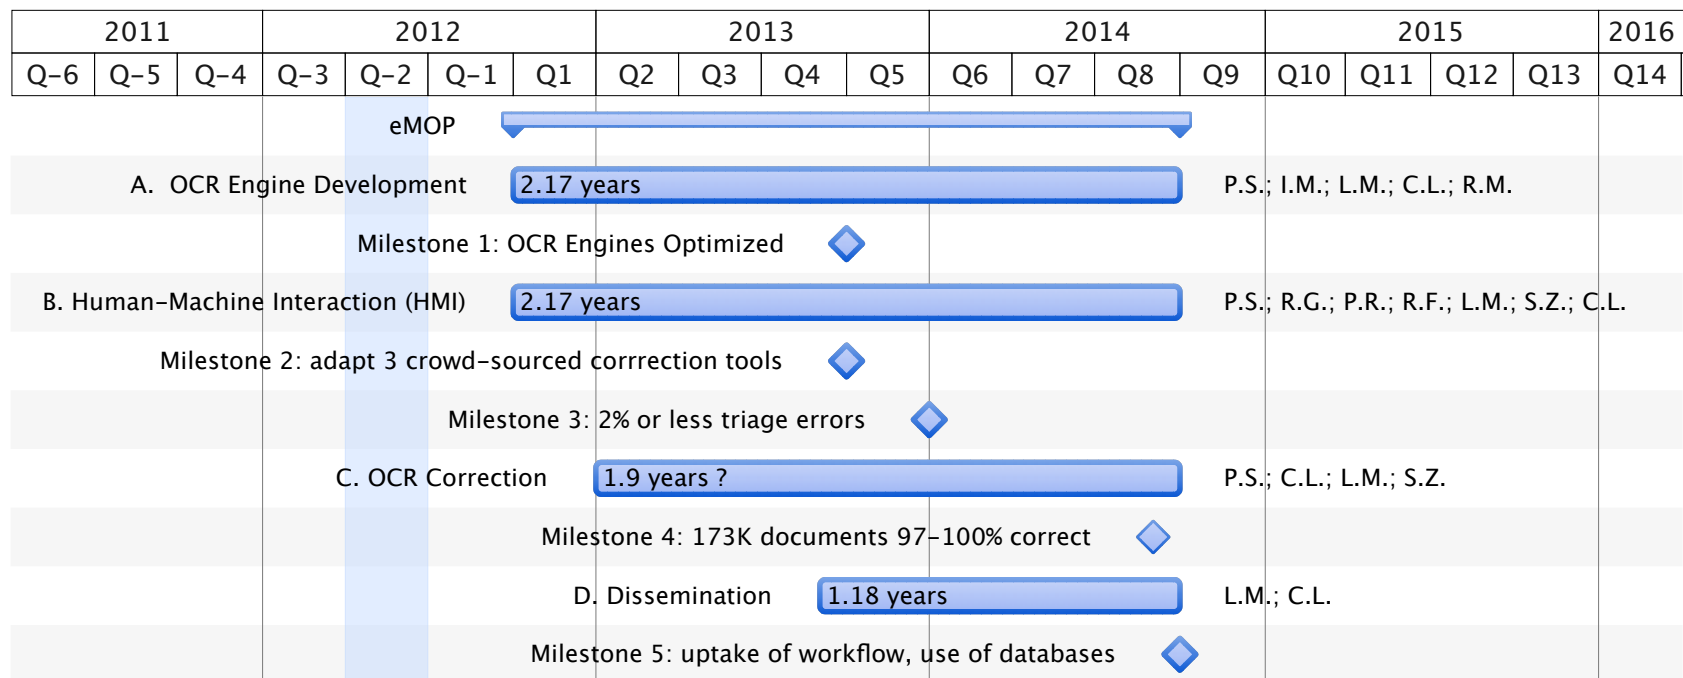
| 2011 | | | 2012 | | | | 2013 | | | | 2014 | | | | 2015 | | | | 2016 |
|---|---|---|---|---|---|---|---|---|---|---|---|---|---|---|---|---|---|---|---|
| Q–6 | Q–5 | Q–4 | Q–3 | Q–2 | Q–1 | Q1 | Q2 | Q3 | Q4 | Q5 | Q6 | Q7 | Q8 | Q9 | Q10 | Q11 | Q12 | Q13 | Q14 |

eMOP

A. OCR Engine Development 2.17 years P.S.; I.M.; L.M.; C.L.; R.M.

Milestone 1: OCR Engines Optimized

B. Human–Machine Interaction (HMI) 2.17 years P.S.; R.G.; P.R.; R.F.; L.M.; S.Z.; C.L.

Milestone 2: adapt 3 crowd–sourced corrrection tools

Milestone 3: 2% or less triage errors

C. OCR Correction 1.9 years ? P.S.; C.L.; L.M.; S.Z.

Milestone 4: 173K documents 97–100% correct

D. Dissemination 1.18 years L.M.; C.L.

Milestone 5: uptake of workflow, use of databases